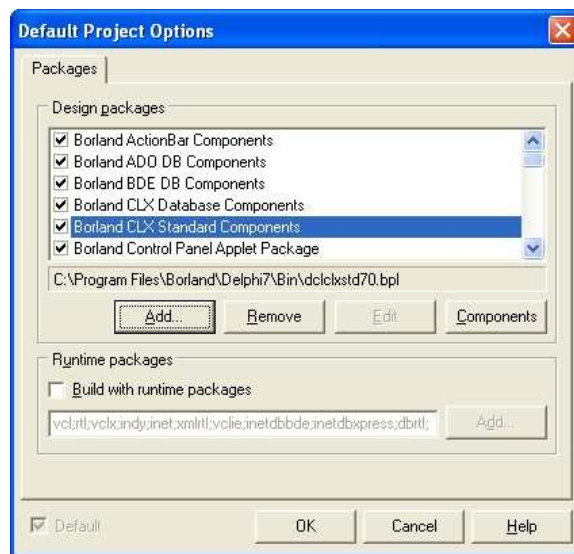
Default Project Options

Packages

Design packages

Borland ActionBar Components
Borland ADO DB Components
Borland BDE DB Components
Borland CLX Database Components
Borland CLX Standard Components
Borland Control Panel Applet Package

C:\Program Files\Borland\Delphi7\Bin\dclclxstd70.bpl

Add...
Remove
Edit
Components

Runtime packages

Build with runtime packages

vcl;rtl;vclx;indy;inet;xmlrtl;vclie;inetdbbde;inetdbxpress;dbrtl;

Add...

Default
OK
Cancel
Help